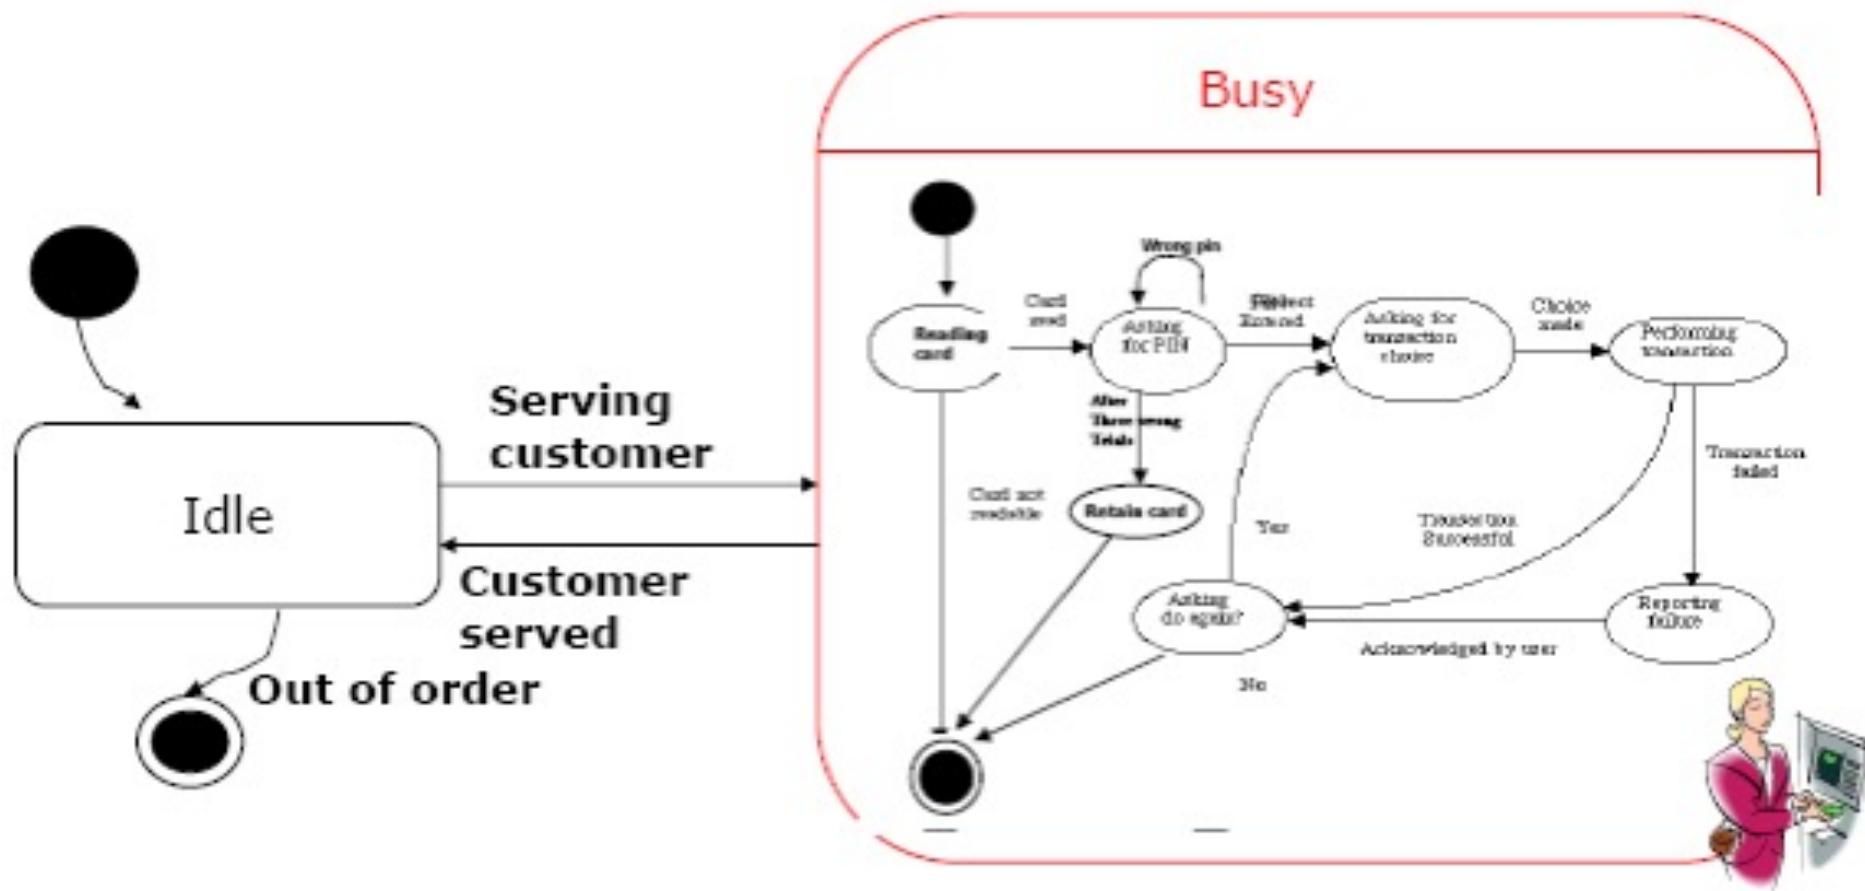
Busy

Idle

Serving customer

Customer served

Out of order

Wrong pin

Reading card

Card read

Asking for PIN

Pin Correct Entered

Asking for transaction choice

Choice made

Performing transaction

After Three wrong Trials

Retain card

Card not readable

Yes

Transaction Successful

Transaction failed

Asking do again?

Reporting failure

Acknowledged by user

No